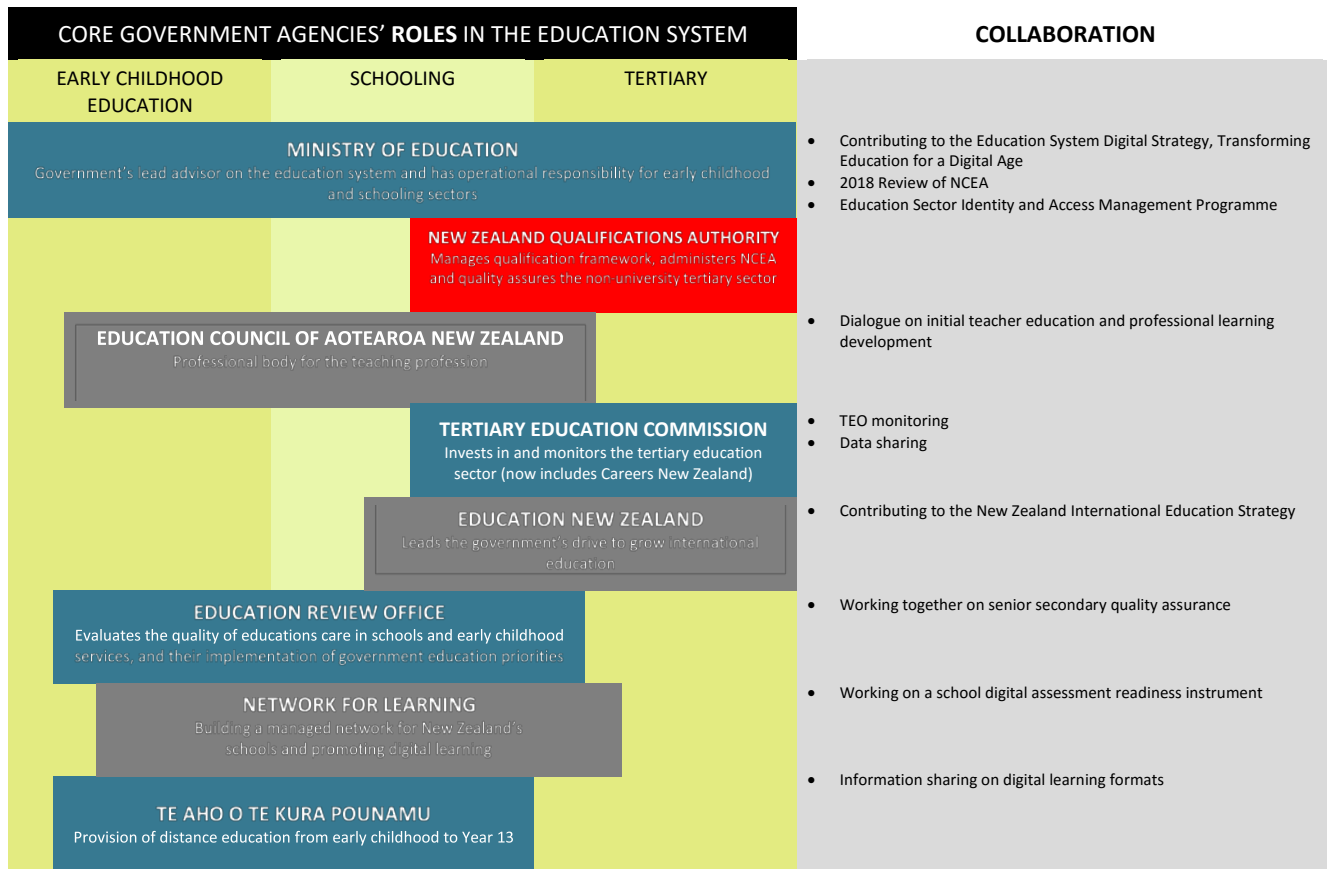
CORE GOVERNMENT AGENCIES' **ROLES** IN THE EDUCATION SYSTEM

COLLABORATION

EARLY CHILDHOOD EDUCATION

SCHOOLING

TERTIARY

MINISTRY OF EDUCATION
Government's lead advisor on the education system and has operational responsibility for early childhood and schooling sectors

- Contributing to the Education System Digital Strategy, Transforming Education for a Digital Age
- 2018 Review of NCEA
- Education Sector Identity and Access Management Programme

NEW ZEALAND QUALIFICATIONS AUTHORITY
Manages qualification framework, administers NCEA and quality assures the non-university tertiary sector

EDUCATION COUNCIL OF AOTEAROA NEW ZEALAND
Professional body for the teaching profession

- Dialogue on initial teacher education and professional learning development

TERTIARY EDUCATION COMMISSION
Invests in and monitors the tertiary education sector (now includes Careers New Zealand)

- TEO monitoring
- Data sharing

EDUCATION NEW ZEALAND
Leads the government's drive to grow international education

- Contributing to the New Zealand International Education Strategy

EDUCATION REVIEW OFFICE
Evaluates the quality of educations care in schools and early childhood services, and their implementation of government education priorities

- Working together on senior secondary quality assurance

NETWORK FOR LEARNING
Building a managed network for New Zealand's schools and promoting digital learning

- Working on a school digital assessment readiness instrument

TE AHO O TE KURA POUNAMU
Provision of distance education from early childhood to Year 13

- Information sharing on digital learning formats